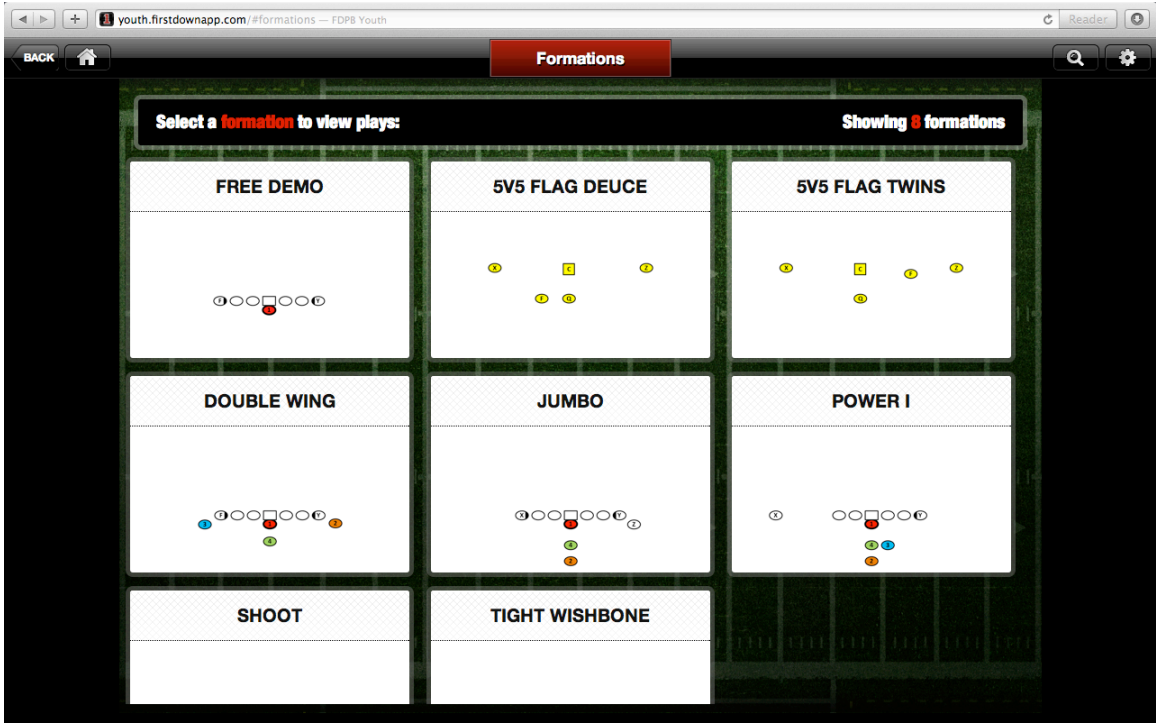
youth.firstdownapp.com/#formations — FDPB Youth

Reader

BACK

Formations

Select a formation to view plays:

Showing 8 formations

FREE DEMO

5V5 FLAG DEUCE

X C Z F Q

5V5 FLAG TWINS

X C F Z Q

DOUBLE WING

JUMBO

POWER I

X

SHOOT

TIGHT WISHBONE